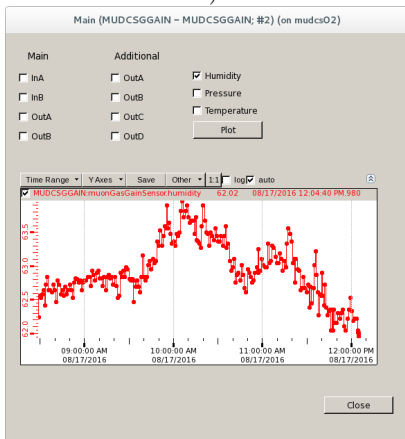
Main (MUDCSGGAIN - MUDCSGGAIN; #2) (on mudcs02)

Main

InA

InB

OutA

OutB

Additional

OutA

OutB

OutC

OutD

Humidity

Pressure

Temperature

Plot

Time Range
Y Axes
Save
Other
1:1
log
auto

MUDCSGGAIN:muonGasGainSensor.humidity 62.02 08/17/2016 12:04:40 PM.980

63.5
63.0
62.5
62.0

09:00:00 AM 08/17/2016
10:00:00 AM 08/17/2016
11:00:00 AM 08/17/2016
12:00:00 PM 08/17/2016

Close